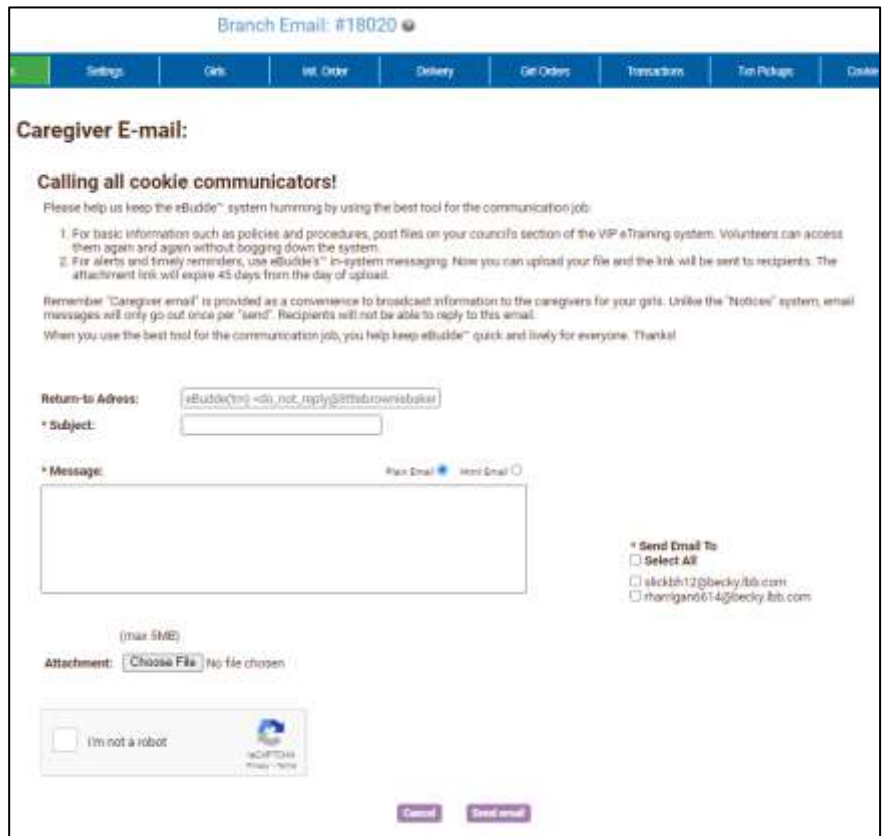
Branch Email: #18020

Settings | Girls | Init. Order | Delivery | Get Orders | Transactions | Ton Pickups | Cookie

Caregiver E-mail:

Calling all cookie communicators!

Please help us keep the eBudde™ system humming by using the best tool for the communication job:

1. For basic information such as policies and procedures, post files on your council's section of the VIP eTraining system. Volunteers can access them again and again without bogging down the system.
2. For alerts and timely reminders, use eBudde's™ in-system messaging. Now you can upload your file and the link will be sent to recipients. The attachment link will expire 45 days from the day of upload.

Remember "Caregiver email" is provided as a convenience to broadcast information to the caregivers for your girls. Unlike the "Notices" system, email messages will only go out once per "send". Recipients will not be able to reply to this email.

When you use the best tool for the communication job, you help keep eBudde™ quick and lively for everyone. Thanks!

Return-to Adress: eBudde(tm) <do_not_reply@littlebrownisbaker

* Subject:

* Message: Plain Email Html Email

* Send Email To
Select All
slickbh12@becky.lbb.com
rharrigan6614@becky.lbb.com

(max 5MB)

Attachment: Choose File No file chosen

I'm not a robot
reCAPTCHA
Privacy - Terms

Cancel Send email